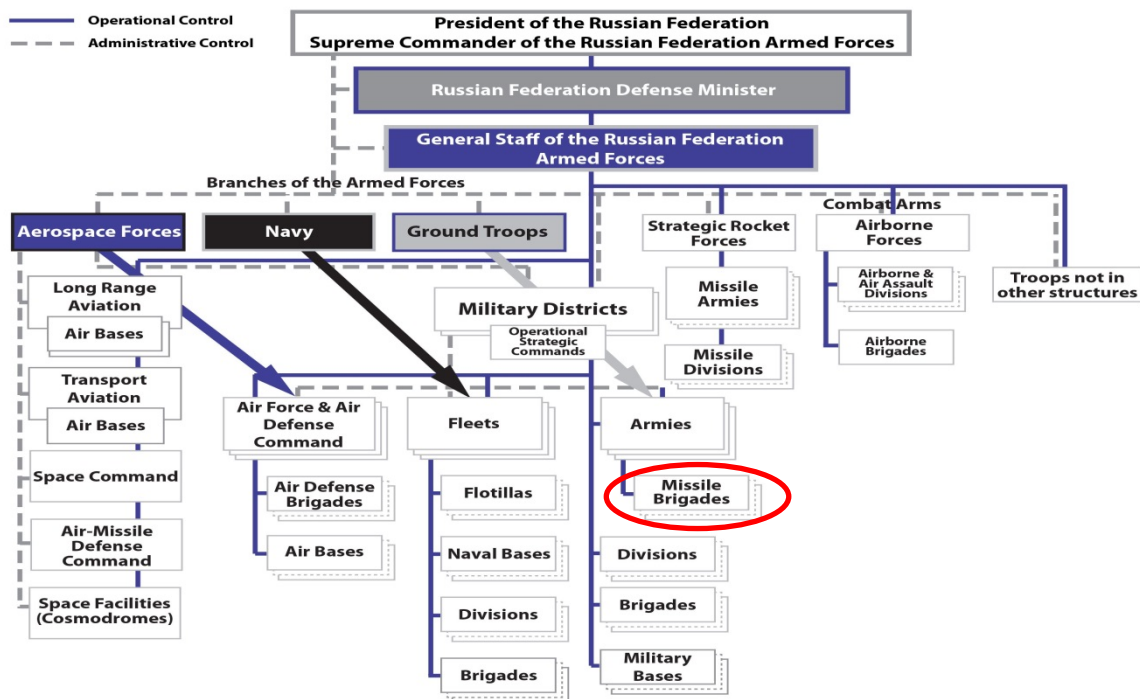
Operational Control
Administrative Control

President of the Russian Federation
Supreme Commander of the Russian Federation Armed Forces

Russian Federation Defense Minister

General Staff of the Russian Federation Armed Forces

Branches of the Armed Forces

Combat Arms

Aerospace Forces

Navy

Ground Troops

Strategic Rocket Forces

Airborne Forces

Long Range Aviation

Air Bases

Transport Aviation

Air Bases

Space Command

Air-Missile Defense Command

Space Facilities (Cosmodromes)

Military Districts

Operational Strategic Commands

Missile Armies

Missile Divisions

Airborne & Air Assault Divisions

Airborne Brigades

Troops not in other structures

Air Force & Air Defense Command

Air Defense Brigades

Air Bases

Fleets

Flotillas

Naval Bases

Divisions

Brigades

Armies

Missile Brigades

Divisions

Brigades

Military Bases